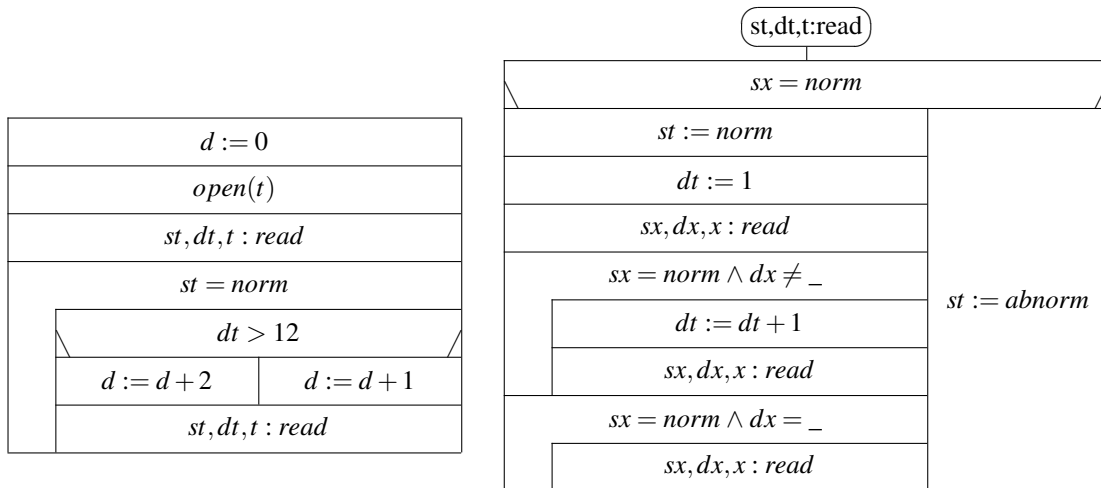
$d := 0$

$open(t)$

$st, dt, t : read$

$st = norm$

$dt > 12$

$d := d + 2$

$d := d + 1$

$st, dt, t : read$

st,dt,t:read

$sx = norm$

$st := norm$

$dt := 1$

$sx, dx, x : read$

$sx = norm \wedge dx \neq \_$

$dt := dt + 1$

$sx, dx, x : read$

$sx = norm \wedge dx = \_$

$sx, dx, x : read$

$st := abnorm$